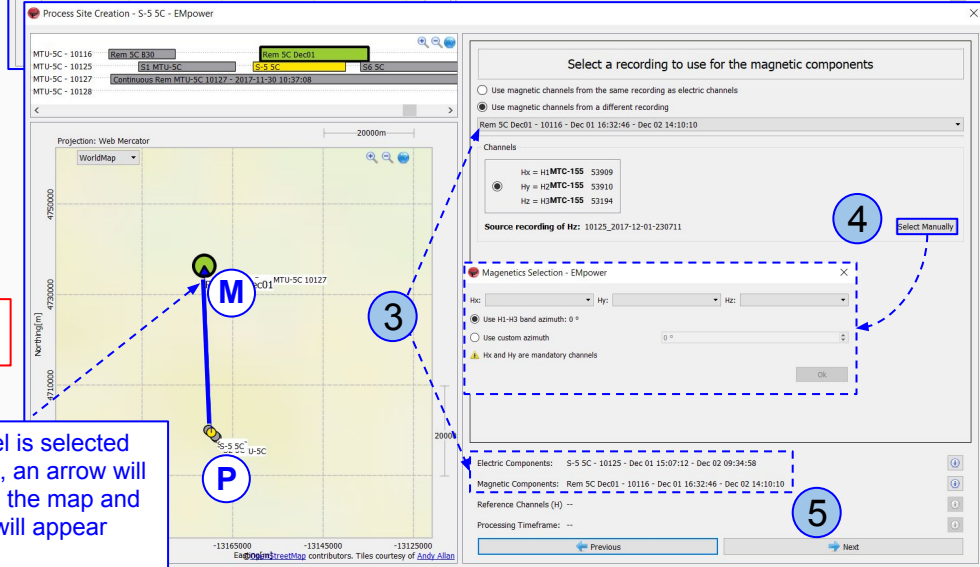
Process Site Creation - S-5 5C - EMpower

MTU-5C - 10116 Rem 5C B30
MTU-5C - 10125 S1 MTU-5C
MTU-5C - 10127 Continuous Rem MTU-5C 10127 - 2017-11-30 10:37:08
MTU-5C - 10128
Rem 5C Dec01
S-5 5C
S6 5C

Projection: Web Mercator
WorldMap
20000m
4750000
4730000
4710000
Northing[m]
MTU-5C 10127
Dec01
M
S-5 5C
U-5C
P
20000
-13165000
-13145000
-13125000
Easting[m]
© OpenStreetMap contributors. Tiles courtesy of Andy Allan

el is selected
, an arrow will
the map and
will appear

Select a recording to use for the magnetic components

Use magnetic channels from the same recording as electric channels
Use magnetic channels from a different recording
Rem 5C Dec01 - 10116 - Dec 01 16:32:46 - Dec 02 14:10:10

Channels
Hx = H1 MTC-155 53909
Hy = H2 MTC-155 53910
Hz = H3 MTC-155 53194

Source recording of Hz: 10125_2017-12-01-230711

4
Select Manually

Magnetics Selection - EMpower
Hx: Hy: Hz:
Use H1-H3 band azimuth: 0 °
Use custom azimuth 0 °
Hx and Hy are mandatory channels
Ok

3

Electric Components: S-5 5C - 10125 - Dec 01 15:07:12 - Dec 02 09:34:58
Magnetic Components: Rem 5C Dec01 - 10116 - Dec 01 16:32:46 - Dec 02 14:10:10
Reference Channels (H) --
Processing Timeframe: --

5
Previous
Next